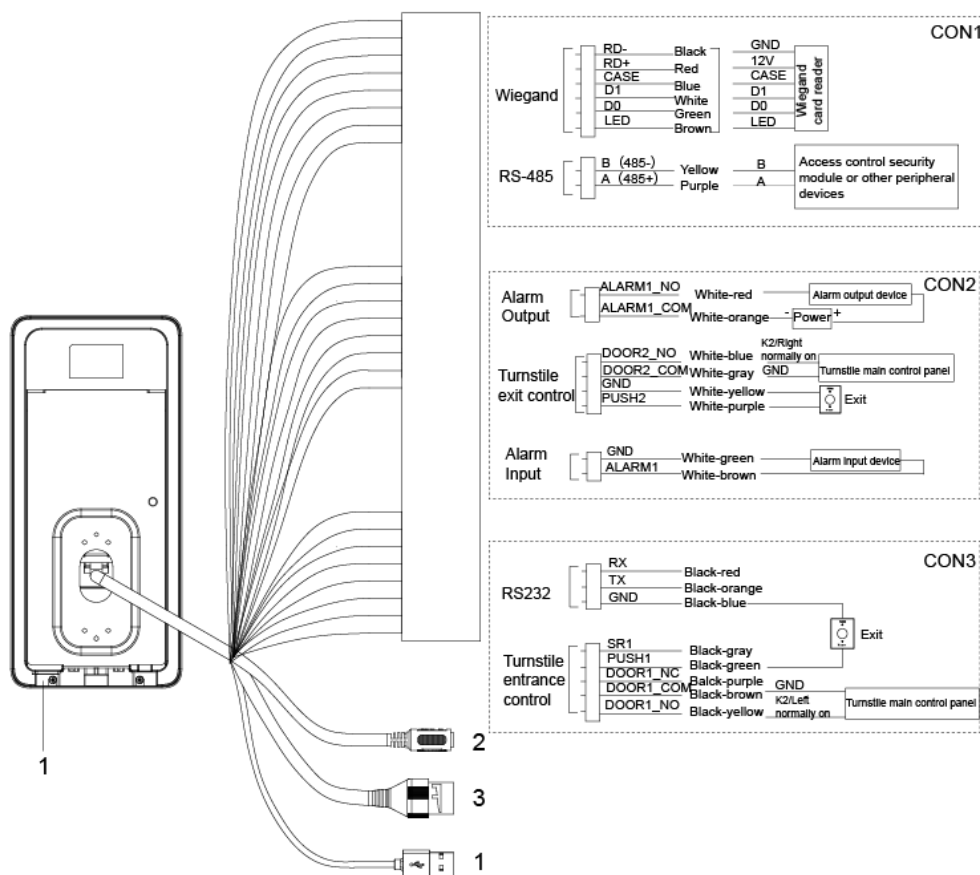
CON1

Wiegand

RD- Black GND
RD+ Red 12V
CASE CASE
D1 Blue D1
D0 White D0
LED Green LED
Brown

Wiegand card reader

RS-485

B (485-) Yellow B
A (485+) Purple A

Access control security module or other peripheral devices

CON2

Alarm Output

ALARM1_NO White-red
ALARM1_COM White-orange

Alarm output device

- Power +

Turnstile exit control

DOOR2_NO White-blue K2/Right normally on
DOOR2_COM White-gray GND
GND White-yellow
PUSH2 White-purple

Turnstile main control panel

Exit

Alarm Input

GND White-green
ALARM1 White-brown

Alarm input device

CON3

RS232

RX Black-red
TX Black-orange
GND Black-blue

Exit

Turnstile entrance control

SR1 Black-gray
PUSH1 Black-green
DOOR1_NC Balck-purple GND
DOOR1_COM Black-brown K2/Left
DOOR1_NO Black-yellow normally on

Turnstile main control panel

1

2

3

1